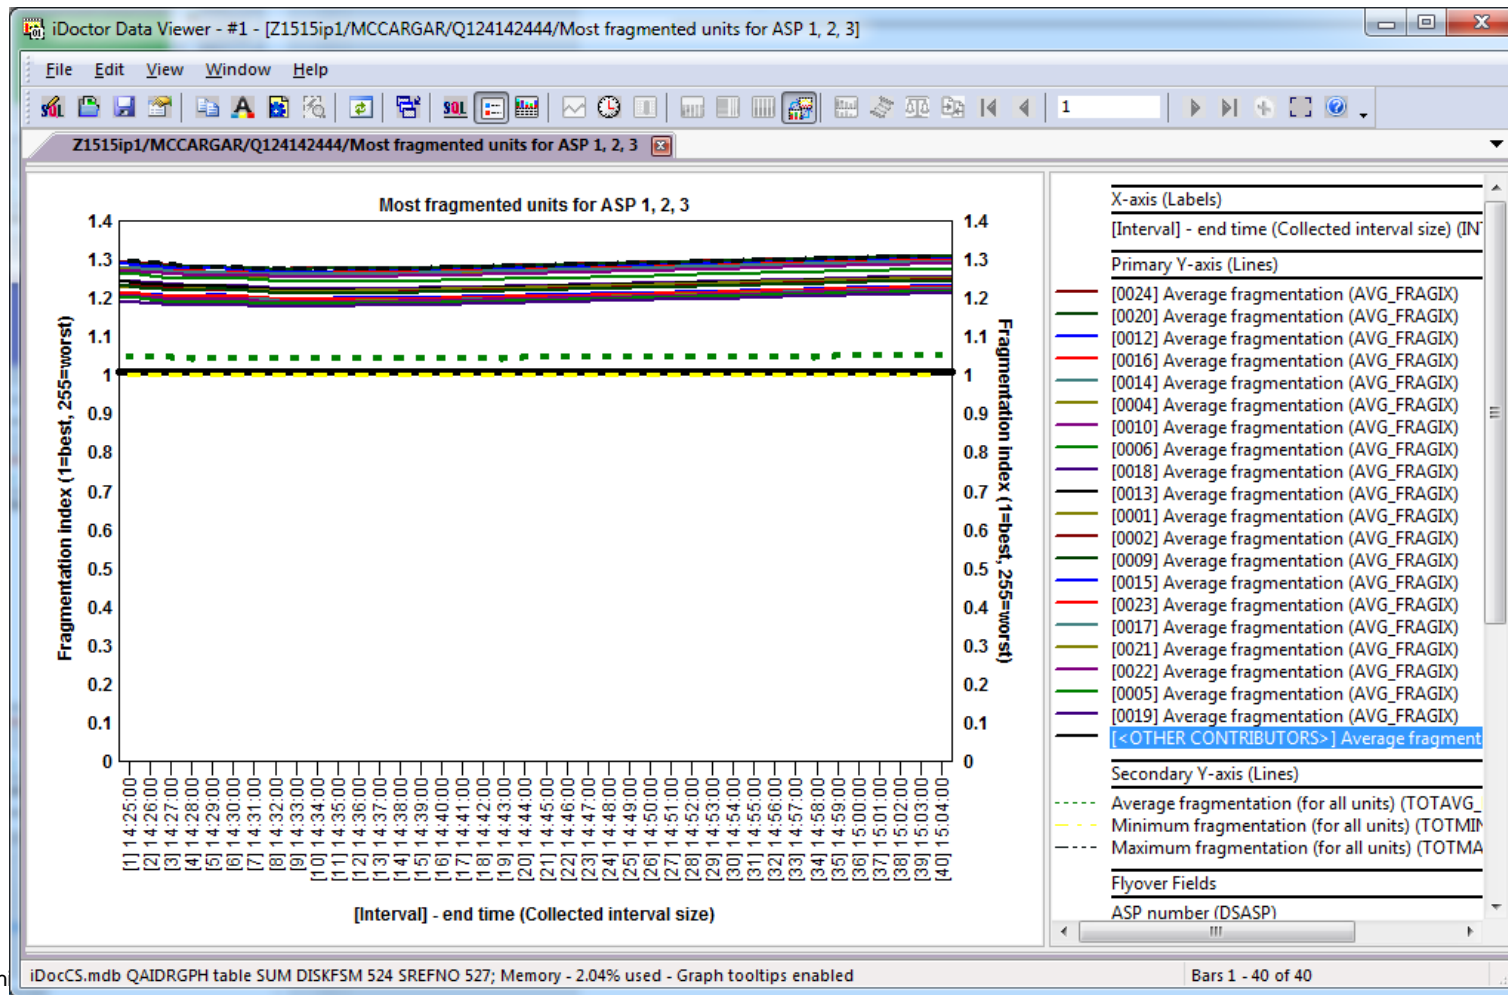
iDoctor Data Viewer - #1 - [Z1515ip1/MCCARGAR/Q124142444/Most fragmented units for ASP 1, 2, 3]

File Edit View Window Help

1

Z1515ip1/MCCARGAR/Q124142444/Most fragmented units for ASP 1, 2, 3

Most fragmented units for ASP 1, 2, 3

Fragmentation index (1=best, 255=worst)

Fragmentation index (1=best, 255=worst)

1.4 1.3 1.2 1.1 1 0.9 0.8 0.7 0.6 0.5 0.4 0.3 0.2 0.1 0

1.4 1.3 1.2 1.1 1 0.9 0.8 0.7 0.6 0.5 0.4 0.3 0.2 0.1 0

[1] 14:25:00 [2] 14:26:00 [3] 14:27:00 [4] 14:28:00 [5] 14:29:00 [6] 14:30:00 [7] 14:31:00 [8] 14:32:00 [9] 14:33:00 [10] 14:34:00 [11] 14:35:00 [12] 14:36:00 [13] 14:37:00 [14] 14:38:00 [15] 14:39:00 [16] 14:40:00 [17] 14:41:00 [18] 14:42:00 [19] 14:43:00 [20] 14:44:00 [21] 14:45:00 [22] 14:46:00 [23] 14:47:00 [24] 14:48:00 [25] 14:49:00 [26] 14:50:00 [27] 14:51:00 [28] 14:52:00 [29] 14:53:00 [30] 14:54:00 [31] 14:55:00 [32] 14:56:00 [33] 14:57:00 [34] 14:58:00 [35] 14:59:00 [36] 15:00:00 [37] 15:01:00 [38] 15:02:00 [39] 15:03:00 [40] 15:04:00

[Interval] - end time (Collected interval size)

X-axis (Labels)
[Interval] - end time (Collected interval size) (IN
Primary Y-axis (Lines)
[0024] Average fragmentation (AVG_FRAGIX)
[0020] Average fragmentation (AVG_FRAGIX)
[0012] Average fragmentation (AVG_FRAGIX)
[0016] Average fragmentation (AVG_FRAGIX)
[0014] Average fragmentation (AVG_FRAGIX)
[0004] Average fragmentation (AVG_FRAGIX)
[0010] Average fragmentation (AVG_FRAGIX)
[0006] Average fragmentation (AVG_FRAGIX)
[0018] Average fragmentation (AVG_FRAGIX)
[0013] Average fragmentation (AVG_FRAGIX)
[0001] Average fragmentation (AVG_FRAGIX)
[0002] Average fragmentation (AVG_FRAGIX)
[0009] Average fragmentation (AVG_FRAGIX)
[0015] Average fragmentation (AVG_FRAGIX)
[0023] Average fragmentation (AVG_FRAGIX)
[0017] Average fragmentation (AVG_FRAGIX)
[0021] Average fragmentation (AVG_FRAGIX)
[0022] Average fragmentation (AVG_FRAGIX)
[0005] Average fragmentation (AVG_FRAGIX)
[0019] Average fragmentation (AVG_FRAGIX)
[<OTHER CONTRIBUTORS>] Average fragment
Secondary Y-axis (Lines)
Average fragmentation (for all units) (TOTAVG_
Minimum fragmentation (for all units) (TOTMIN
Maximum fragmentation (for all units) (TOTMA
Flyover Fields
ASP number (DSASP)

iDocCS.mdb QAIDRGPH table SUM DISKFSM 524 SREFNO 527; Memory - 2.04% used - Graph tooltips enabled
Bars 1 - 40 of 40